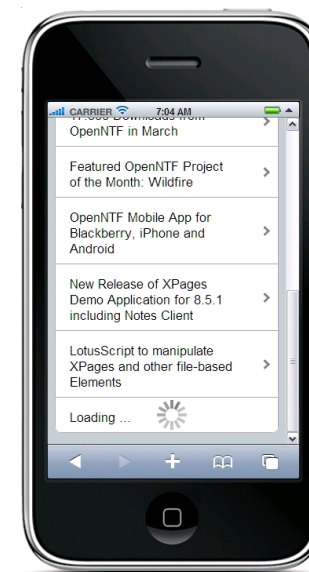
CARRIER 7:04 AM

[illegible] Downloads from OpenNTF in March

Featured OpenNTF Project of the Month: Wildfire

OpenNTF Mobile App for Blackberry, iPhone and Android

New Release of XPages Demo Application for 8.5.1 including Notes Client

LotusScript to manipulate XPages and other file-based Elements

Loading ...